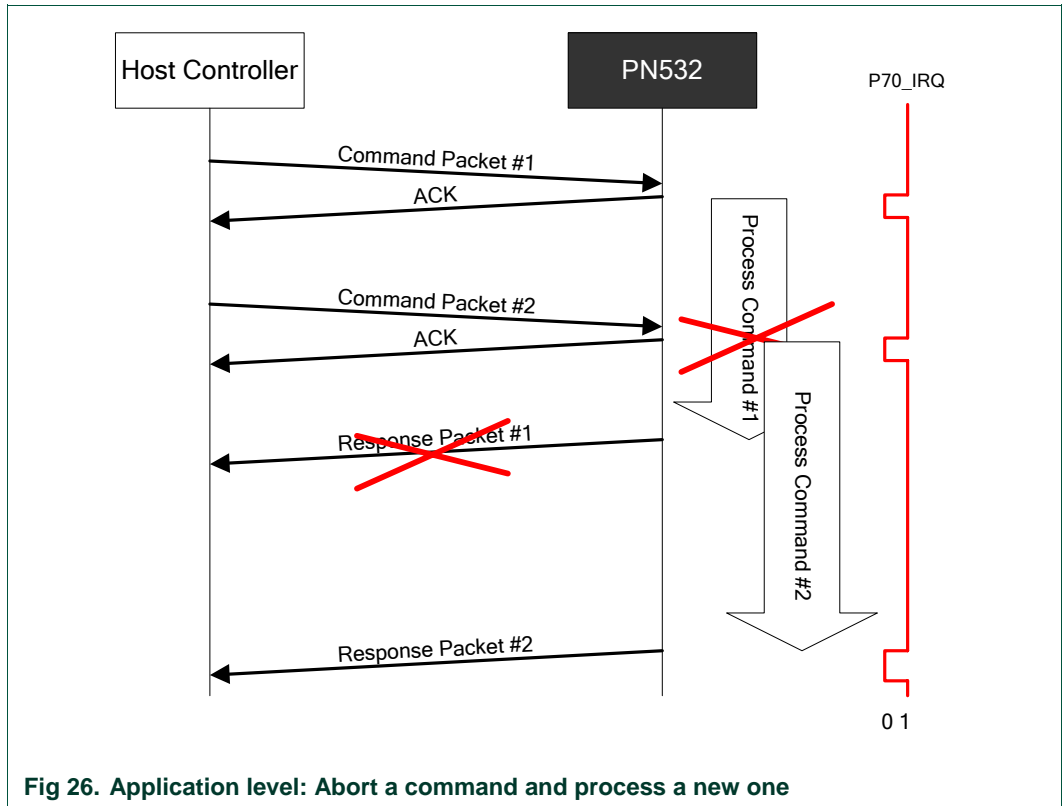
Host Controller

PN532

P70_IRQ

Command Packet #1

ACK

Process Command #1

Command Packet #2

ACK

Response Packet #1

Process Command #2

Response Packet #2

0 1

Fig 26. Application level: Abort a command and process a new one